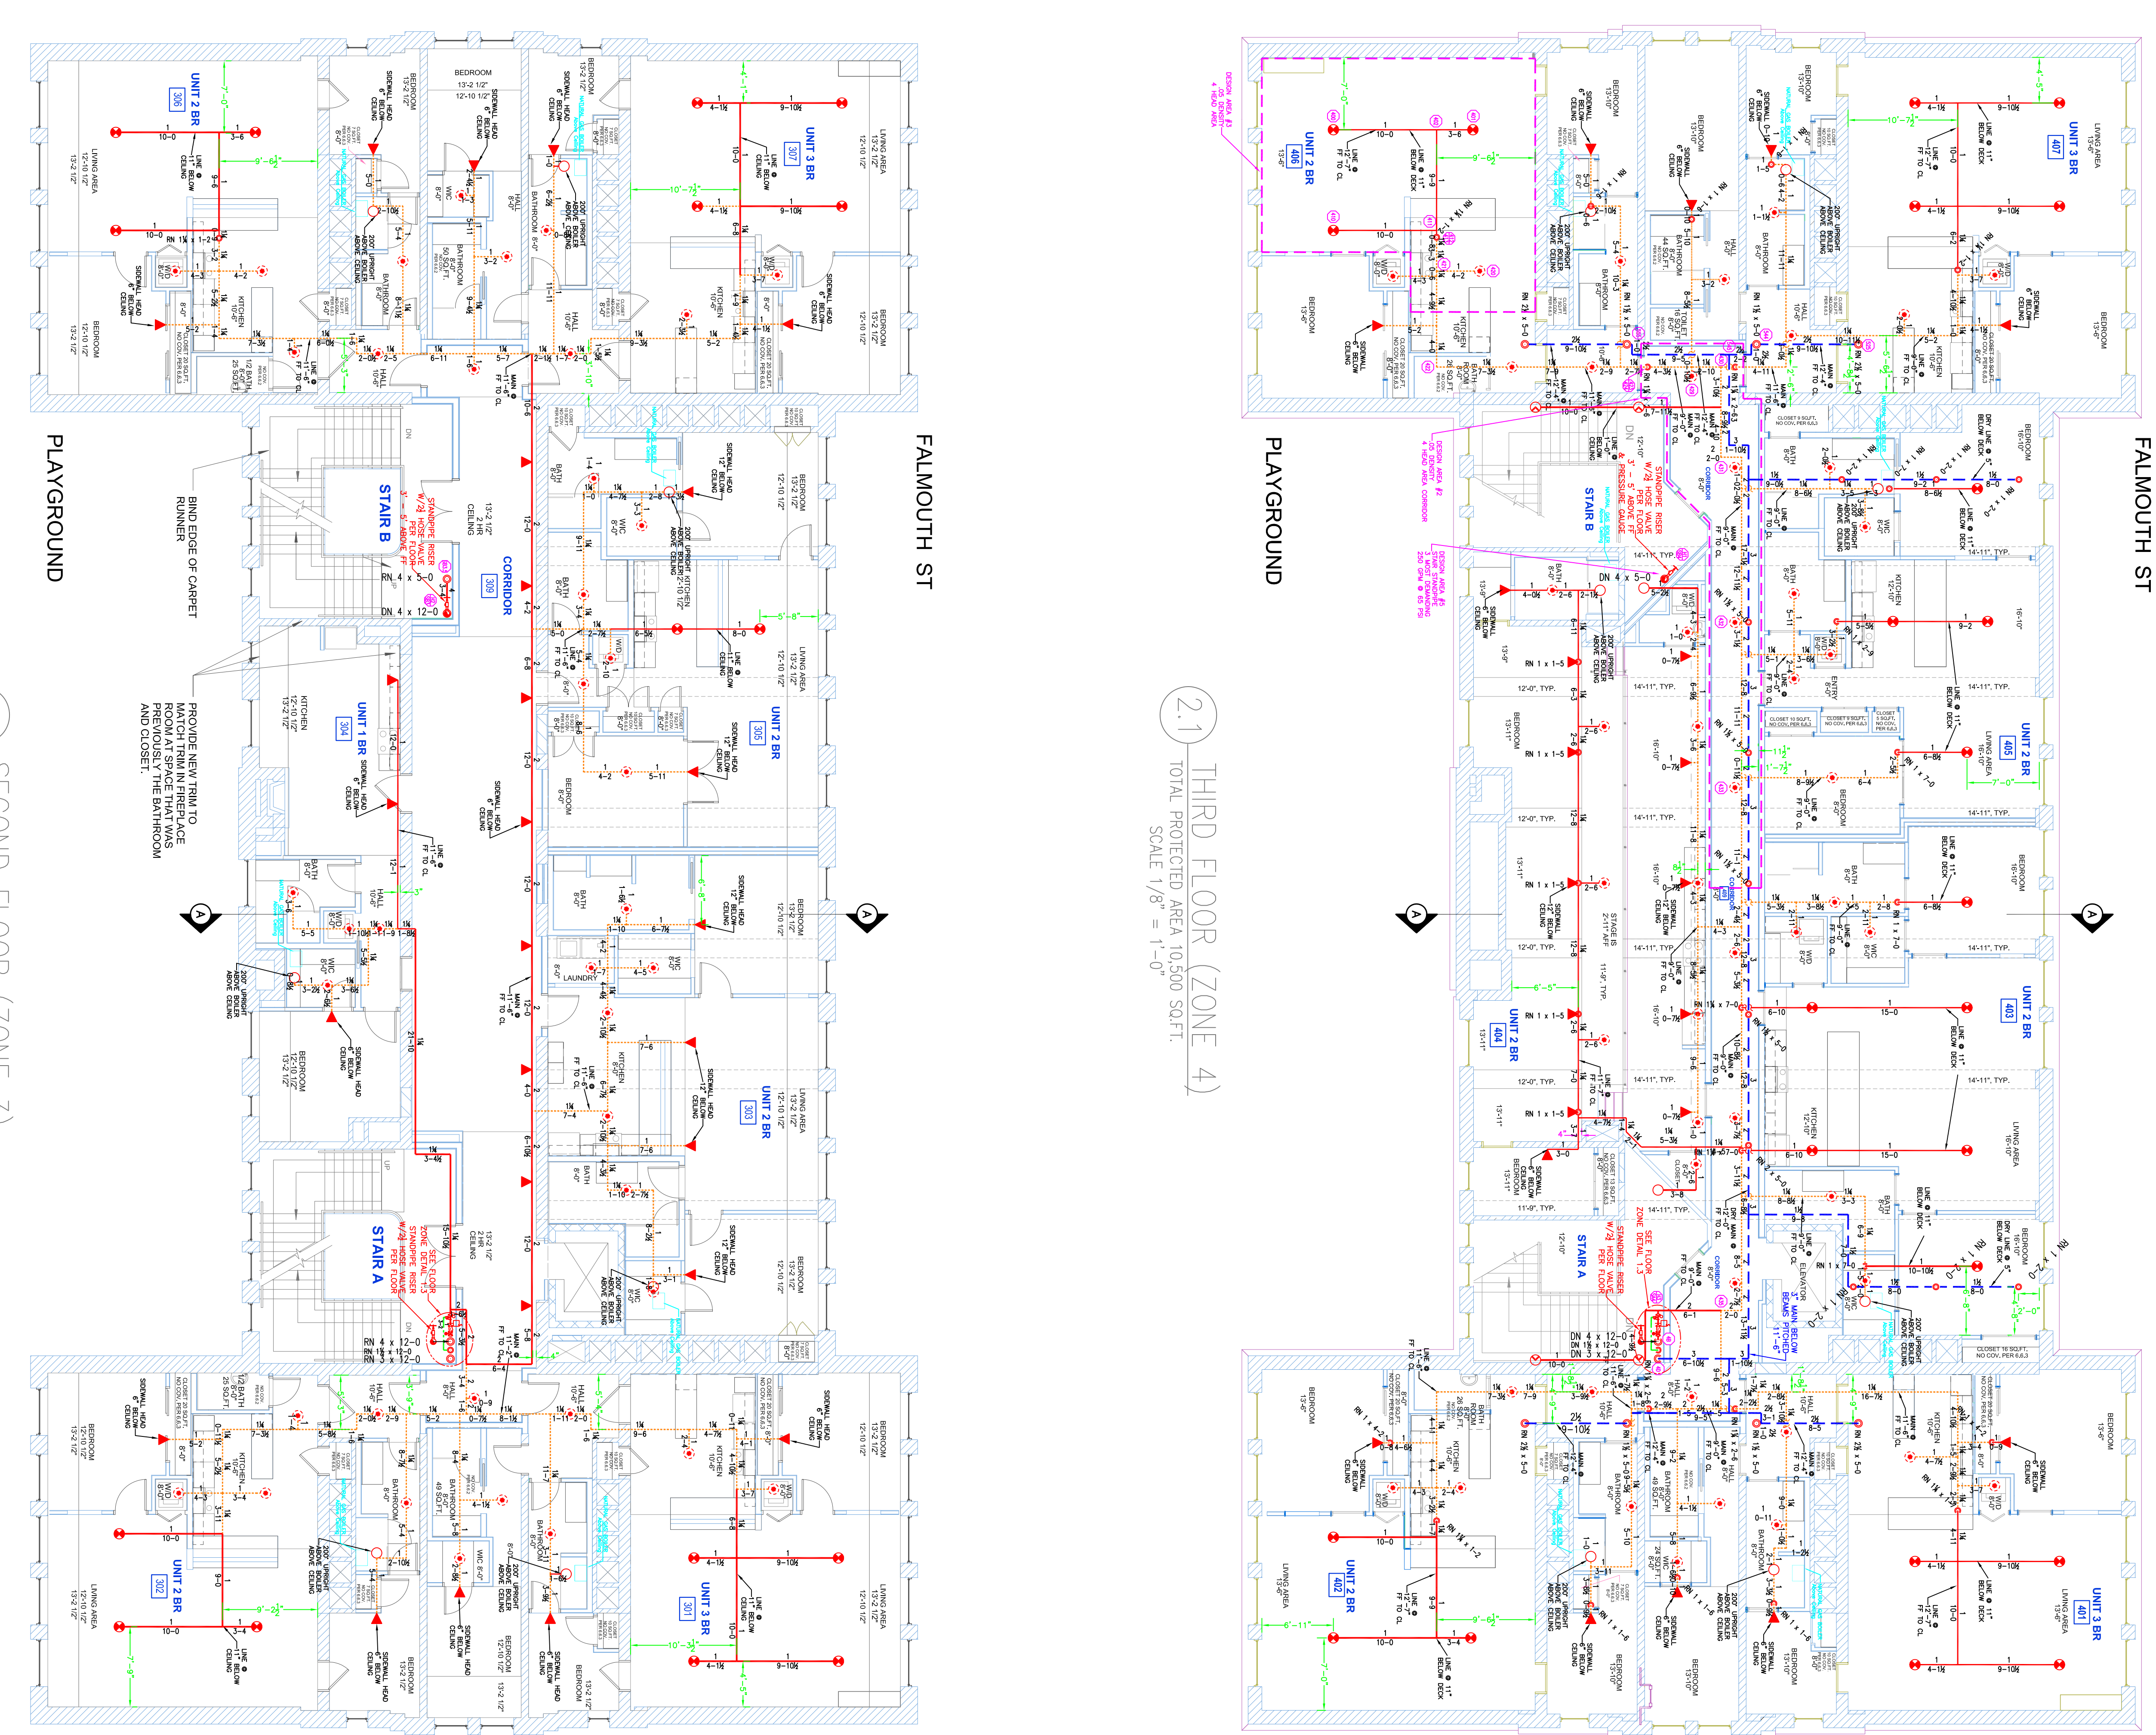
PLAYGROUND

FALMOUTH ST

UNIT 2 BR
306

UNIT 3 BR
307

BEDROOM
13'-2 1/2"
12'-10 1/2"

LIVING AREA
13'-2 1/2"
12'-10 1/2"

BEDROOM
12'-10 1/2"
13'-2 1/2"

STAIR B

CORRIDOR
309

STANDPIPE RISER W/2½ HOSE VALVE PER FLOOR
3'-5" ABOVE FF

RN 4 x 5-0
DN 4 x 12-0

BIND EDGE OF CARPET RUNNER

PROVIDE NEW TRIM TO MATCH TRIM IN FIREPLACE ROOM AT SPACE THAT WAS PREVIOUSLY THE BATHROOM AND CLOSET.

UNIT 1 BR
304

UNIT 2 BR
305

UNIT 2 BR
303

STAIR A

SEE FLOOR ZONE DETAIL 1-3
STANDPIPE RISER W/2½ HOSE VALVE PER FLOOR

RN 4 x 12-0
RN 1½ x 12-0
RN 3 x 12-0

UNIT 2 BR
302

UNIT 3 BR
301

SIDEWALL HEAD 6" BELOW CEILING

200' UPRIGHT ABOVE BOILER ABOVE CEILING

LINE @ 11" BELOW CEILING

LAUNDRY

SECOND FLOOR (ZONE 3)

2.1
THIRD FLOOR (ZONE 4)
TOTAL PROTECTED AREA 10,500 SQ.FT.
SCALE 1/8" = 1'-0"

PLAYGROUND

FALMOUTH ST

DESIGN AREA #3
.05 DENSITY
4 HEAD AREA

UNIT 2 BR
406

UNIT 3 BR
407

DESIGN AREA #2
.05 DENSITY
4 HEAD AREA CORRIDOR

DESIGN AREA #5
STAIR STANDPIPE
3 MOST DEMANDING
250 GPM @ 65 PSI

STANDPIPE RISER W/2½ HOSE VALVE PER FLOOR
3'-5" ABOVE FF
PRESSURE GAUGE

STAIR B

DN 4 x 5-0

CORRIDOR

UNIT 2 BR
405

UNIT 2 BR
404

UNIT 2 BR
403

STAIR A

SEE FLOOR ZONE DETAIL 1-3
STANDPIPE RISER W/2½ HOSE VALVE PER FLOOR

DN 4 x 12-0
DN 1½ x 12-0
DN 3 x 12-0

ELEVATOR

MAIN BELOW BEAMS PITCHED 11'-6"

UNIT 2 BR
402

UNIT 3 BR
401

CLOSET 16 SQ.FT. NO COV. PER 6.6.3

12'-0", TYP.
14'-11", TYP.

LINE @ 11" BELOW DECK

DRY LINE @ 6" BELOW DECK